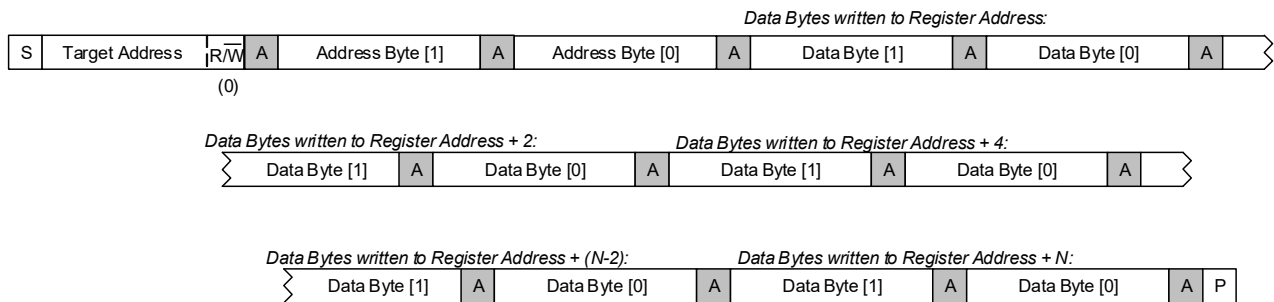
Data Bytes written to Register Address:

| S | Target Address | $R/\overline{W}$ | A | Address Byte [1] | A | Address Byte [0] | A | Data Byte [1] | A | Data Byte [0] | A |
|---|---|---|---|---|---|---|---|---|---|---|---|

(0)

Data Bytes written to Register Address + 2:
Data Bytes written to Register Address + 4:

| Data Byte [1] | A | Data Byte [0] | A | Data Byte [1] | A | Data Byte [0] | A |
|---|---|---|---|---|---|---|---|

Data Bytes written to Register Address + (N-2):
Data Bytes written to Register Address + N:

| Data Byte [1] | A | Data Byte [0] | A | Data Byte [1] | A | Data Byte [0] | A | P |
|---|---|---|---|---|---|---|---|---|